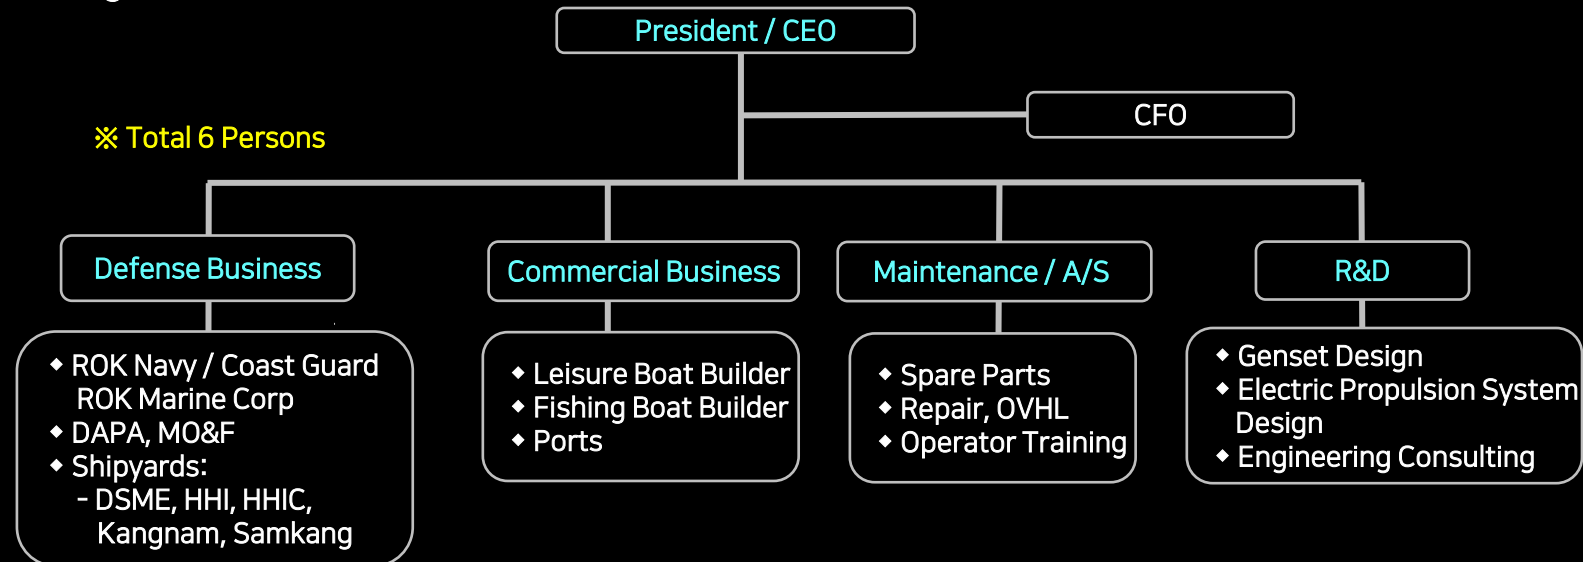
President / CEO

CFO

※ Total 6 Persons

Defense Business

Commercial Business

Maintenance / A/S

R&D

◆ ROK Navy / Coast Guard ROK Marine Corp
◆ DAPA, MO&F
◆ Shipyards:
- DSME, HHI, HHIC, Kangnam, Samkang

◆ Leisure Boat Builder
◆ Fishing Boat Builder
◆ Ports

◆ Spare Parts
◆ Repair, OVHL
◆ Operator Training

◆ Genset Design
◆ Electric Propulsion System Design
◆ Engineering Consulting